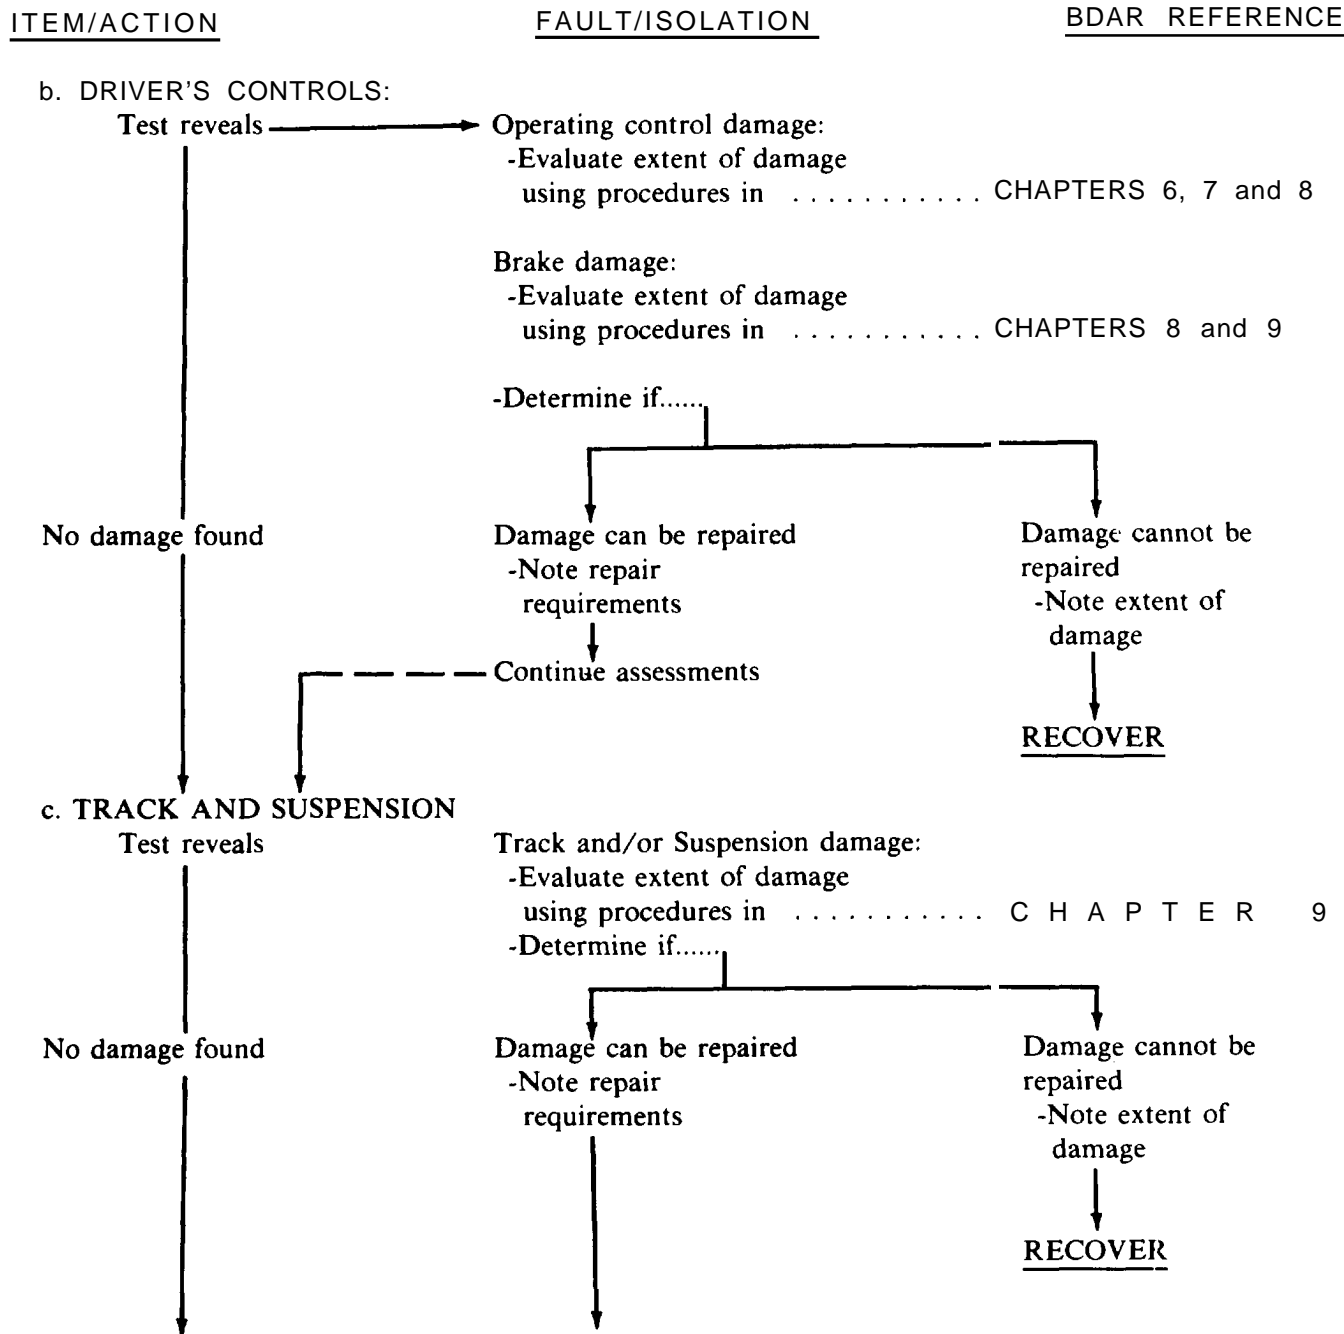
ITEM/ACTION

FAULT/ISOLATION

BDAR REFERENCE

b. DRIVER'S CONTROLS:

Test reveals

Operating control damage:
-Evaluate extent of damage using procedures in . . . . . . . . . . . CHAPTERS 6, 7 and 8

Brake damage:
-Evaluate extent of damage using procedures in . . . . . . . . . . . CHAPTERS 8 and 9

-Determine if......

No damage found

Damage can be repaired
-Note repair requirements

Damage cannot be repaired
-Note extent of damage

Continue assessments

RECOVER

c. TRACK AND SUSPENSION

Test reveals

Track and/or Suspension damage:
-Evaluate extent of damage using procedures in . . . . . . . . . . . CHAPTER 9
-Determine if......

No damage found

Damage can be repaired
-Note repair requirements

Damage cannot be repaired
-Note extent of damage

RECOVER